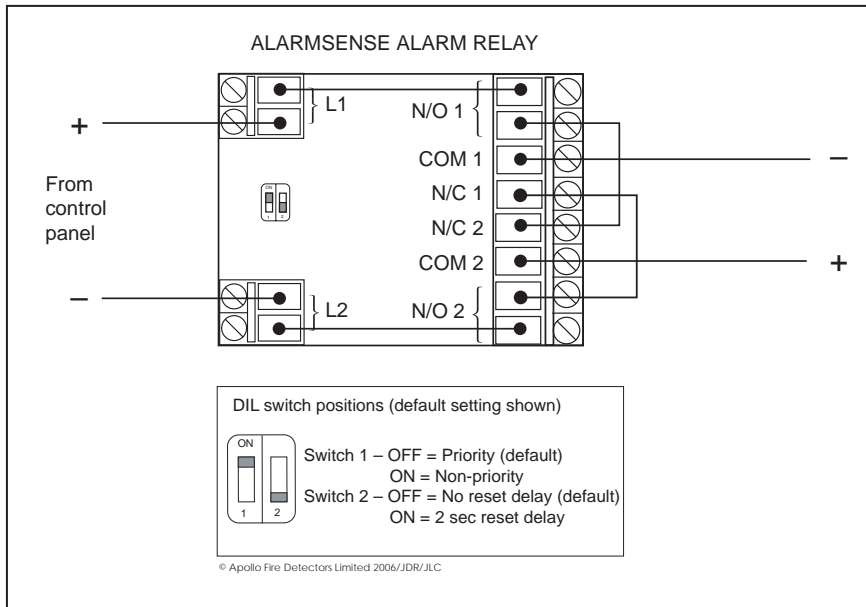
ALARMSENSE ALARM RELAY

L1

N/O 1

COM 1

N/C 1

N/C 2

COM 2

N/O 2

L2

+

From control panel

–

–

+

ON
1 2

DIL switch positions (default setting shown)

ON

1 2

Switch 1 – OFF = Priority (default)
ON = Non-priority
Switch 2 – OFF = No reset delay (default)
ON = 2 sec reset delay

© Apollo Fire Detectors Limited 2006/JDR/JLC